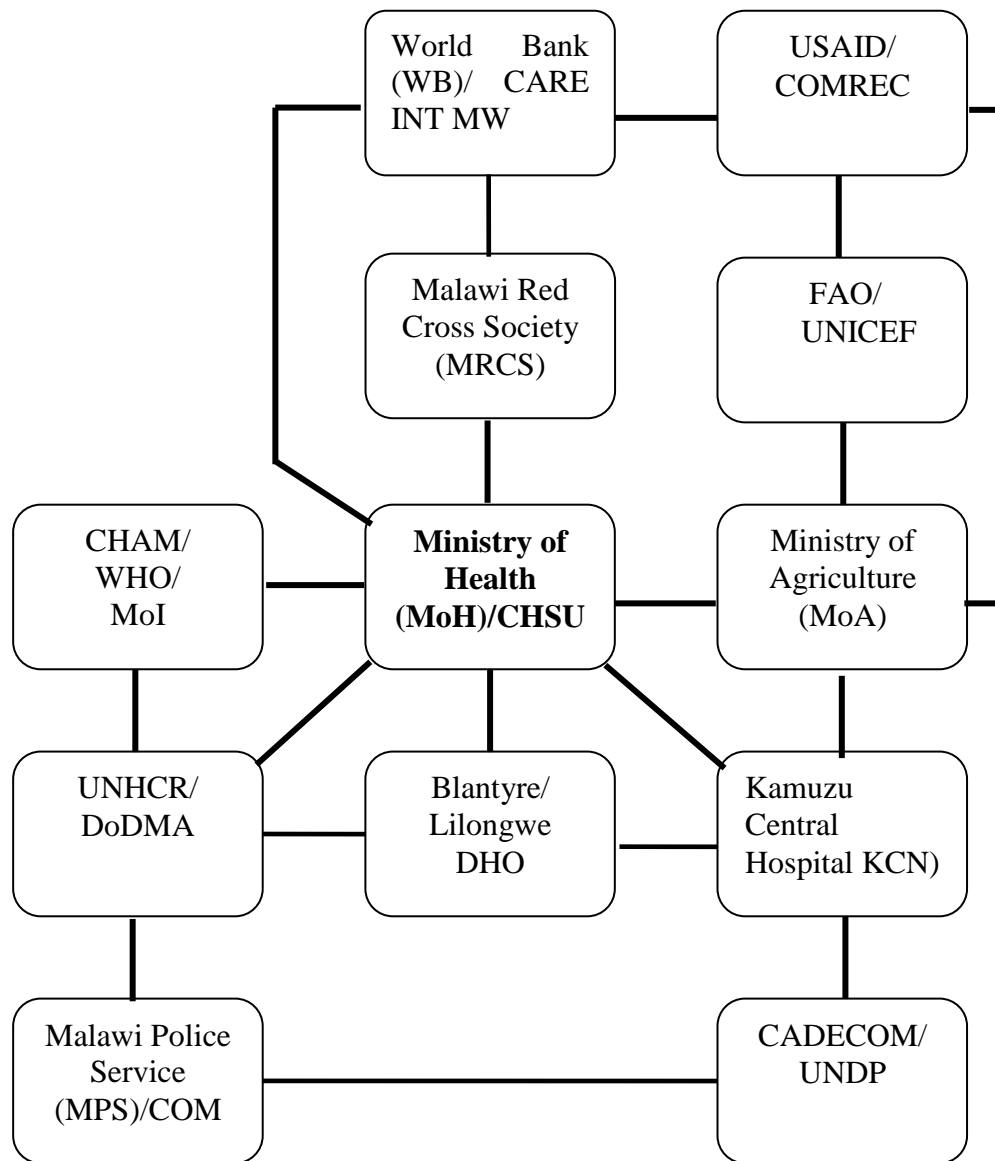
World Bank (WB)/ CARE INT MW

USAID/ COMREC

Malawi Red Cross Society (MRCS)

FAO/ UNICEF

CHAM/ WHO/ MoI

**Ministry of Health (MoH)/CHSU**

Ministry of Agriculture (MoA)

UNHCR/ DoDMA

Blantyre/ Lilongwe DHO

Kamuzu Central Hospital KCN)

Malawi Police Service (MPS)/COM

CADECOM/ UNDP